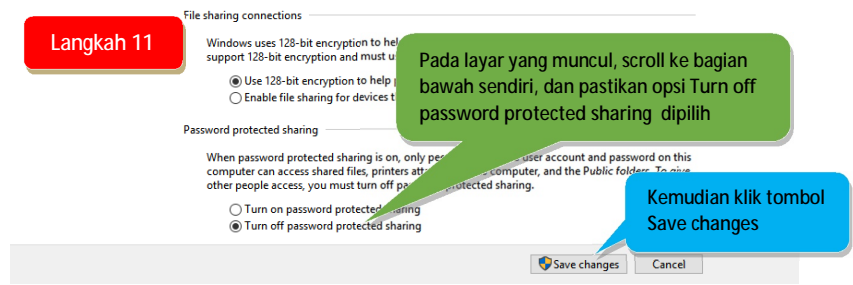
File sharing connections

Langkah 11

Windows uses 128-bit encryption to hel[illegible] support 128-bit encryption and must u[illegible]

Use 128-bit encryption to help p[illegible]
Enable file sharing for devices t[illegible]

Pada layar yang muncul, scroll ke bagian bawah sendiri, dan pastikan opsi Turn off password protected sharing dipilih

Password protected sharing

When password protected sharing is on, only pe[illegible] user account and password on this computer can access shared files, printers att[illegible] computer, and the Public folders. To give other people access, you must turn off pa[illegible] protected sharing.

Turn on password protected sharing
Turn off password protected sharing

Kemudian klik tombol Save changes

Save changes
Cancel